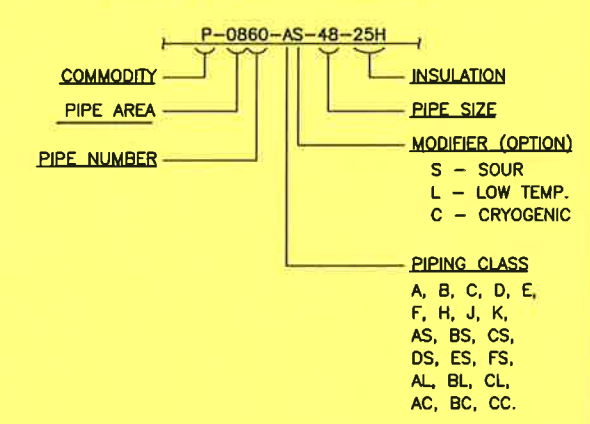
P-0860-AS-48-25H

COMMODITY

PIPE AREA

PIPE NUMBER

INSULATION

PIPE SIZE

MODIFIER (OPTION)
S – SOUR
L – LOW TEMP.
C – CRYOGENIC

PIPING CLASS
A, B, C, D, E,
F, H, J, K,
AS, BS, CS,
DS, ES, FS,
AL, BL, CL,
AC, BC, CC.